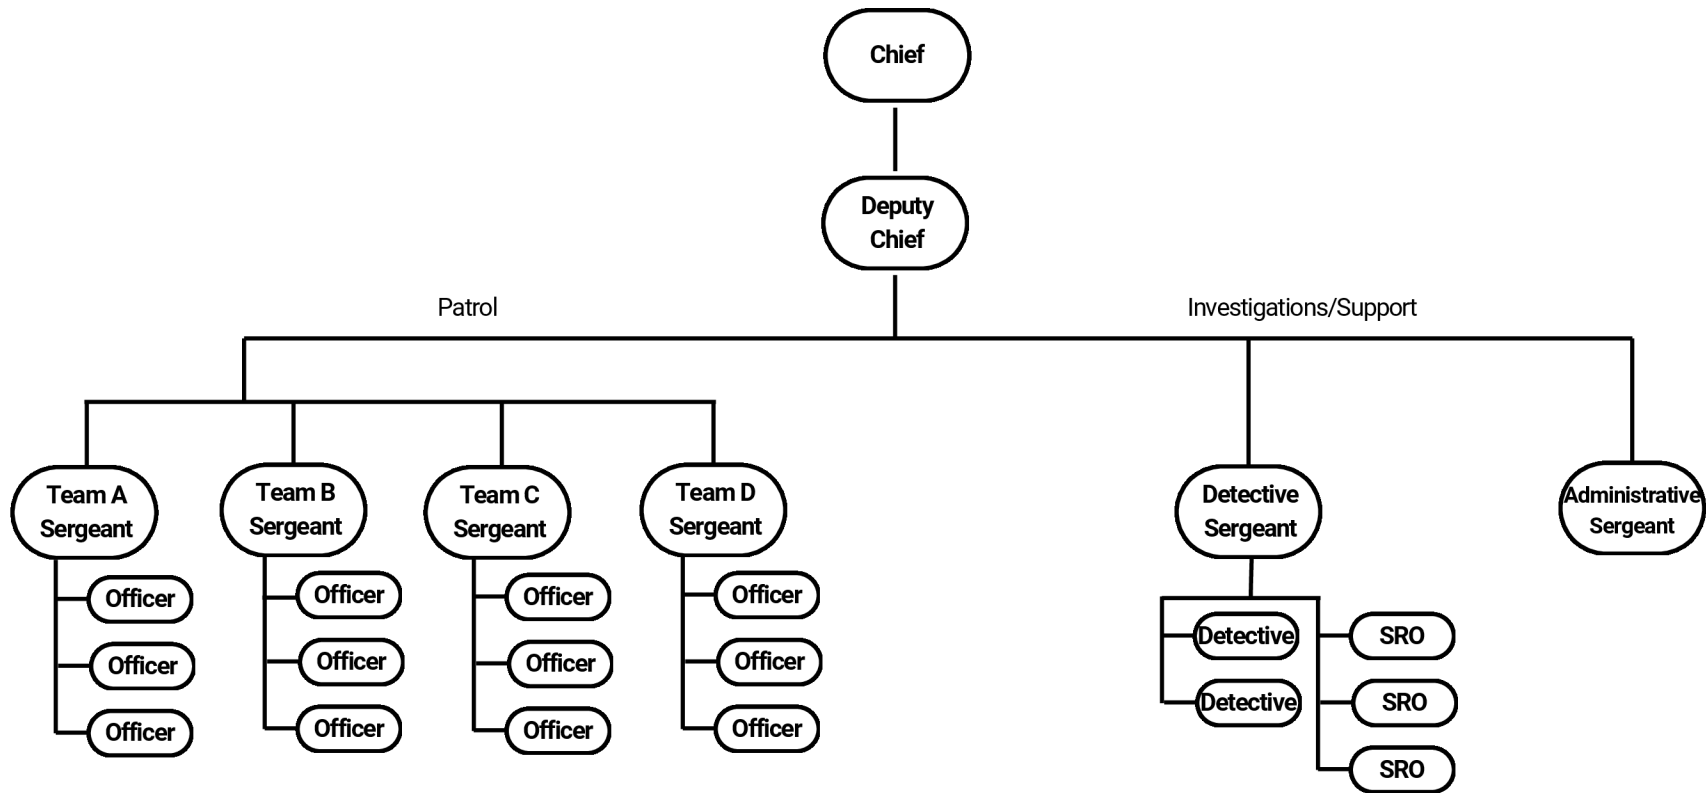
Chief

Deputy Chief

Patrol

Investigations/Support

Team A Sergeant

Officer

Officer

Officer

Team B Sergeant

Officer

Officer

Officer

Team C Sergeant

Officer

Officer

Officer

Team D Sergeant

Officer

Officer

Officer

Detective Sergeant

Detective

Detective

SRO

SRO

SRO

Administrative Sergeant